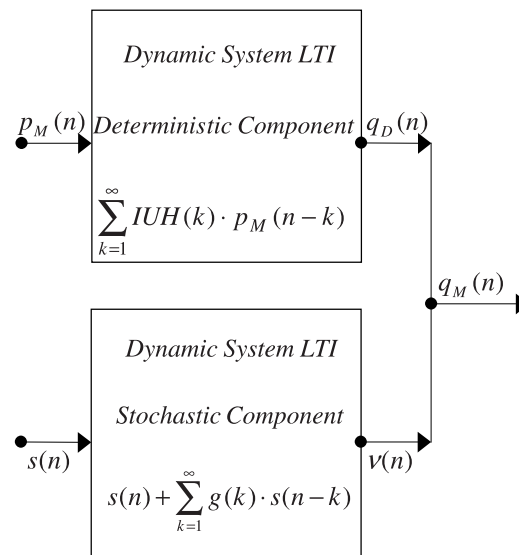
Dynamic System LTI

$p_M(n)$ Deterministic Component $q_D(n)$

$\sum_{k=1}^{\infty} IUH(k) \cdot p_M(n-k)$

$q_M(n)$

Dynamic System LTI

Stochastic Component

$s(n)$ $\nu(n)$

$s(n) + \sum_{k=1}^{\infty} g(k) \cdot s(n-k)$